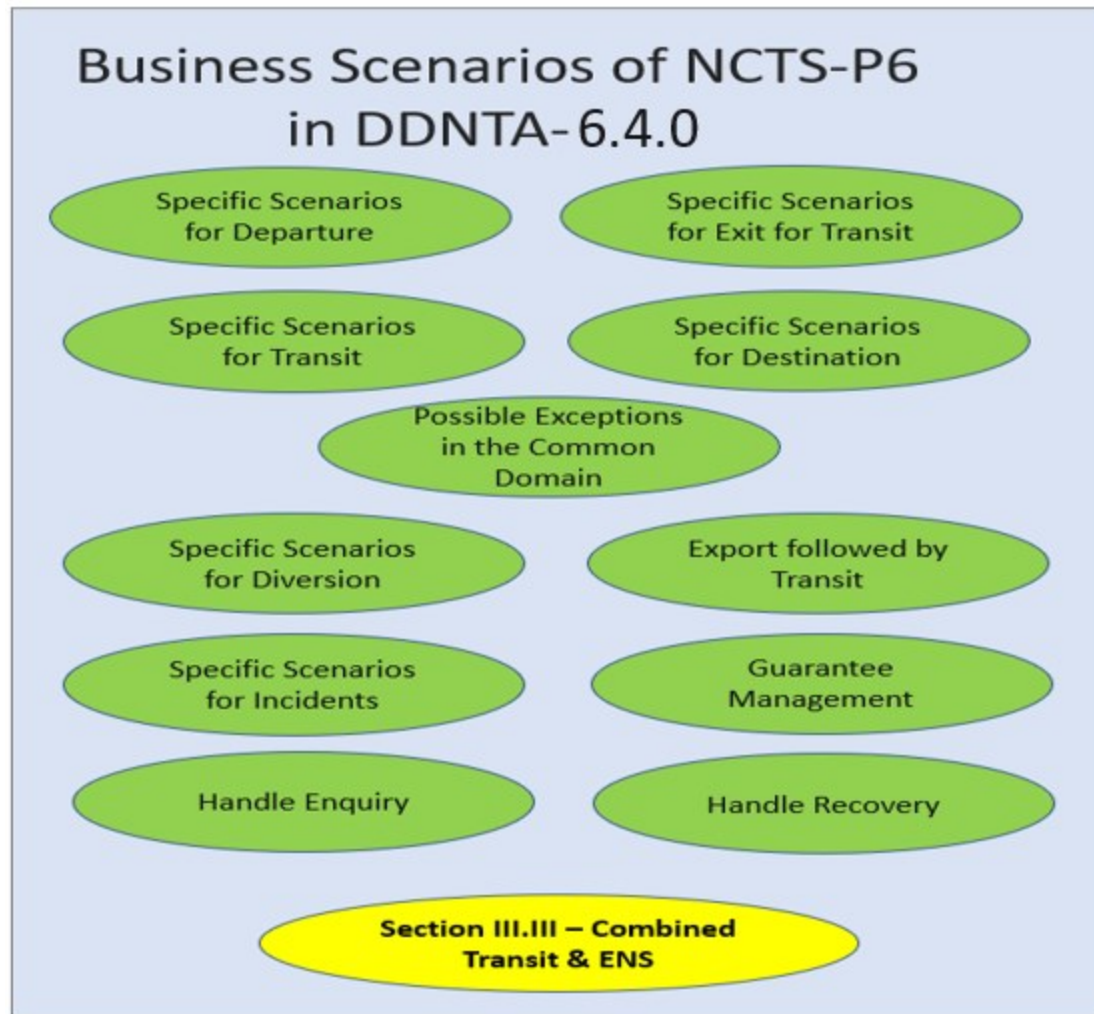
Business Scenarios of NCTS-P6 in DDNTA-6.4.0

Specific Scenarios for Departure

Specific Scenarios for Exit for Transit

Specific Scenarios for Transit

Specific Scenarios for Destination

Possible Exceptions in the Common Domain

Specific Scenarios for Diversion

Export followed by Transit

Specific Scenarios for Incidents

Guarantee Management

Handle Enquiry

Handle Recovery

Section III.III – Combined Transit & ENS